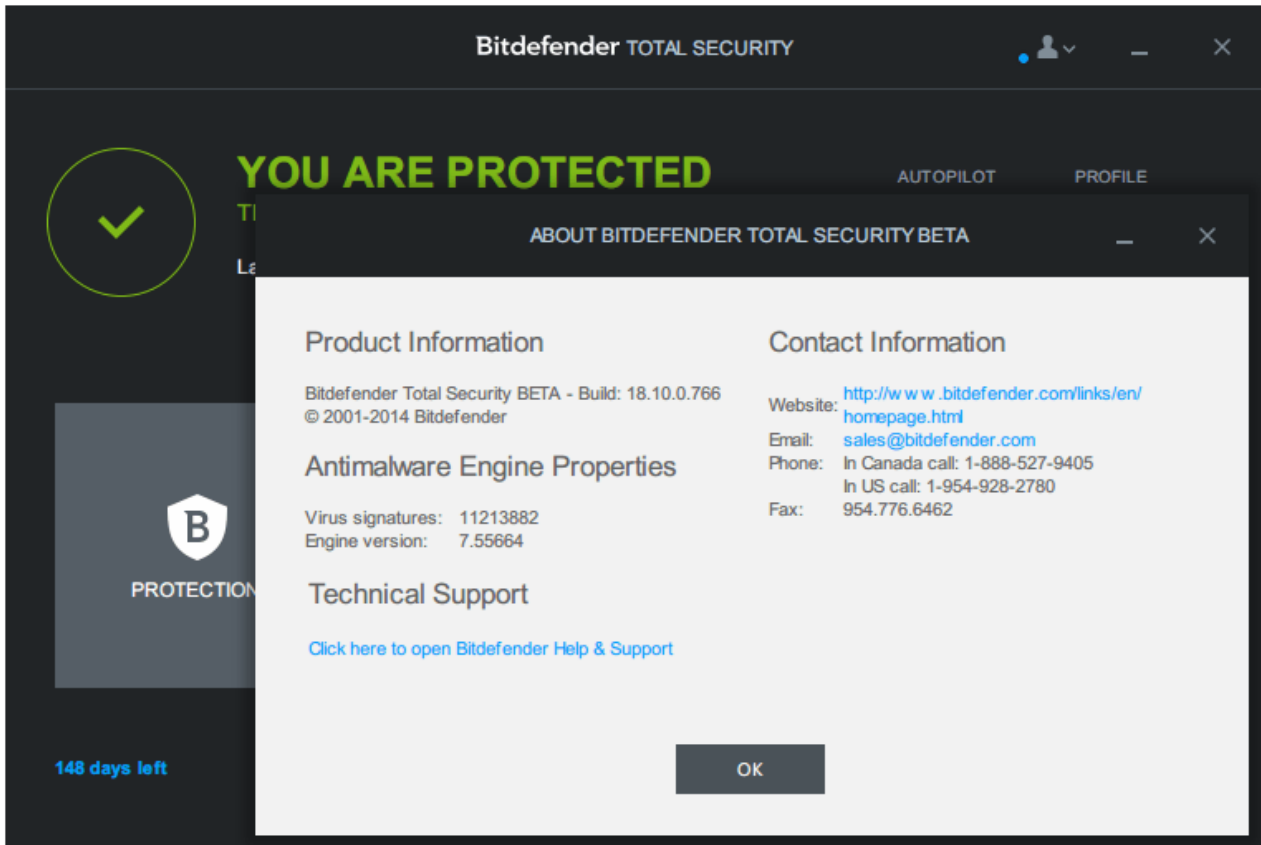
Bitdefender TOTAL SECURITY

YOU ARE PROTECTED

Th

La

AUTOPILOT

PROFILE

B

PROTECTION

148 days left

ABOUT BITDEFENDER TOTAL SECURITY BETA

Product Information

Bitdefender Total Security BETA - Build: 18.10.0.766
© 2001-2014 Bitdefender

Antimalware Engine Properties

Virus signatures: 11213882
Engine version: 7.55664

Technical Support

Click here to open Bitdefender Help & Support

Contact Information

Website: http://w w w .bitdefender.com/links/en/homepage.html
Email: sales@bitdefender.com
Phone: In Canada call: 1-888-527-9405
In US call: 1-954-928-2780
Fax: 954.776.6462

OK